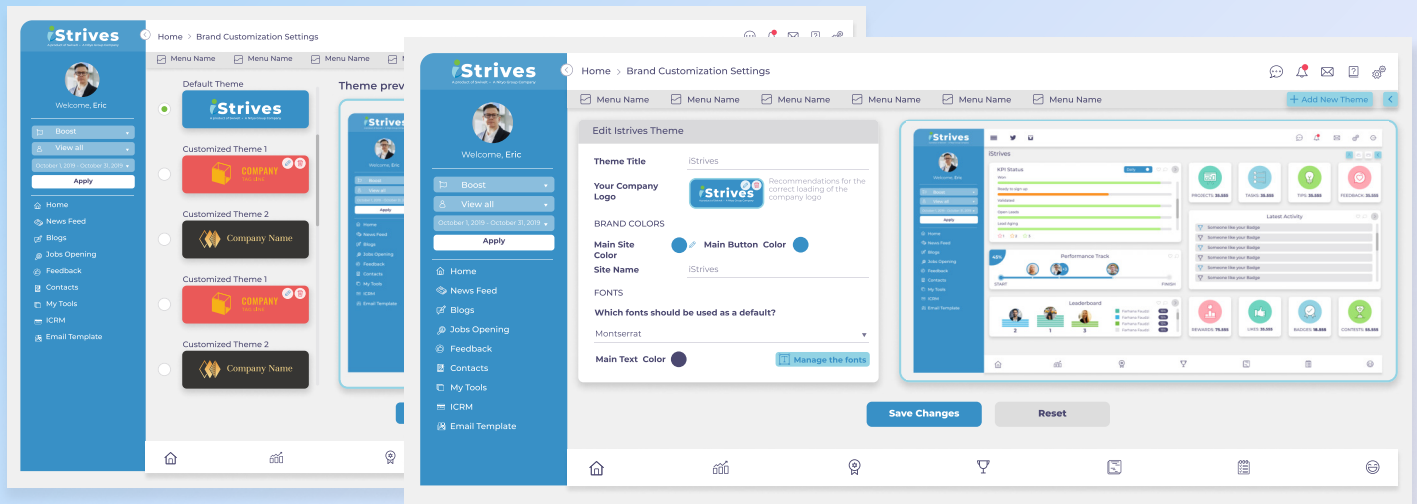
iStrives

Welcome, Eric

Boost
View all
October 1, 2019 - October 31, 2019
Apply

Home
News Feed
Blogs
Jobs Opening
Feedback
Contacts
My Tools
ICRM
Email Template

Home > Brand Customization Settings

Menu Name
Menu Name
Menu Name
Menu Name

Default Theme
iStrives
Customized Theme 1
COMPANY
Customized Theme 2
Company Name
Customized Theme 1
COMPANY
Customized Theme 2
Company Name

Theme prev

iStrives

Welcome, Eric

Boost
View all
October 1, 2019 - October 31, 2019
Apply

Home
News Feed
Blogs
Jobs Opening
Feedback
Contacts
My Tools
ICRM
Email Template

Home > Brand Customization Settings

Menu Name
Menu Name
Menu Name
Menu Name
Menu Name
Menu Name
+ Add New Theme

Edit Istrives Theme

Theme Title
iStrives
Your Company Logo
iStrives
Recommendations for the correct loading of the company logo
BRAND COLORS
Main Site Color
Main Button Color
Site Name
iStrives
FONTS
Which fonts should be used as a default?
Montserrat
Main Text Color
Manage the fonts

iStrives
KPI Status
Performance Track
Leaderboard
Latest Activity
PROJECTS
TASKS
TIPS
FEEDBACK
REWARDS
LIKES
BADGES
CONTESTS

Save Changes
Reset